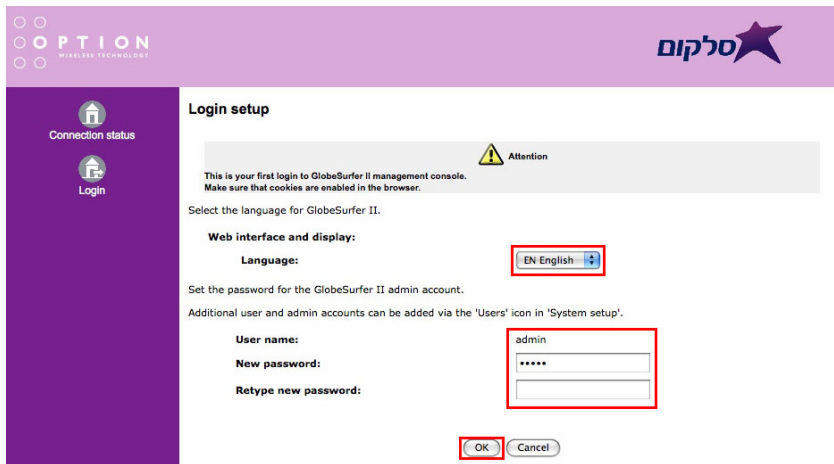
OPTION
WIRELESS TECHNOLOGY

סלקום

Connection status

Login

Login setup

Attention

This is your first login to GlobeSurfer II management console.
Make sure that cookies are enabled in the browser.

Select the language for GlobeSurfer II.

Web interface and display:

Language: EN English

Set the password for the GlobeSurfer II admin account.

Additional user and admin accounts can be added via the 'Users' icon in 'System setup'.

User name: admin

New password: •••••

Retype new password:

OK Cancel